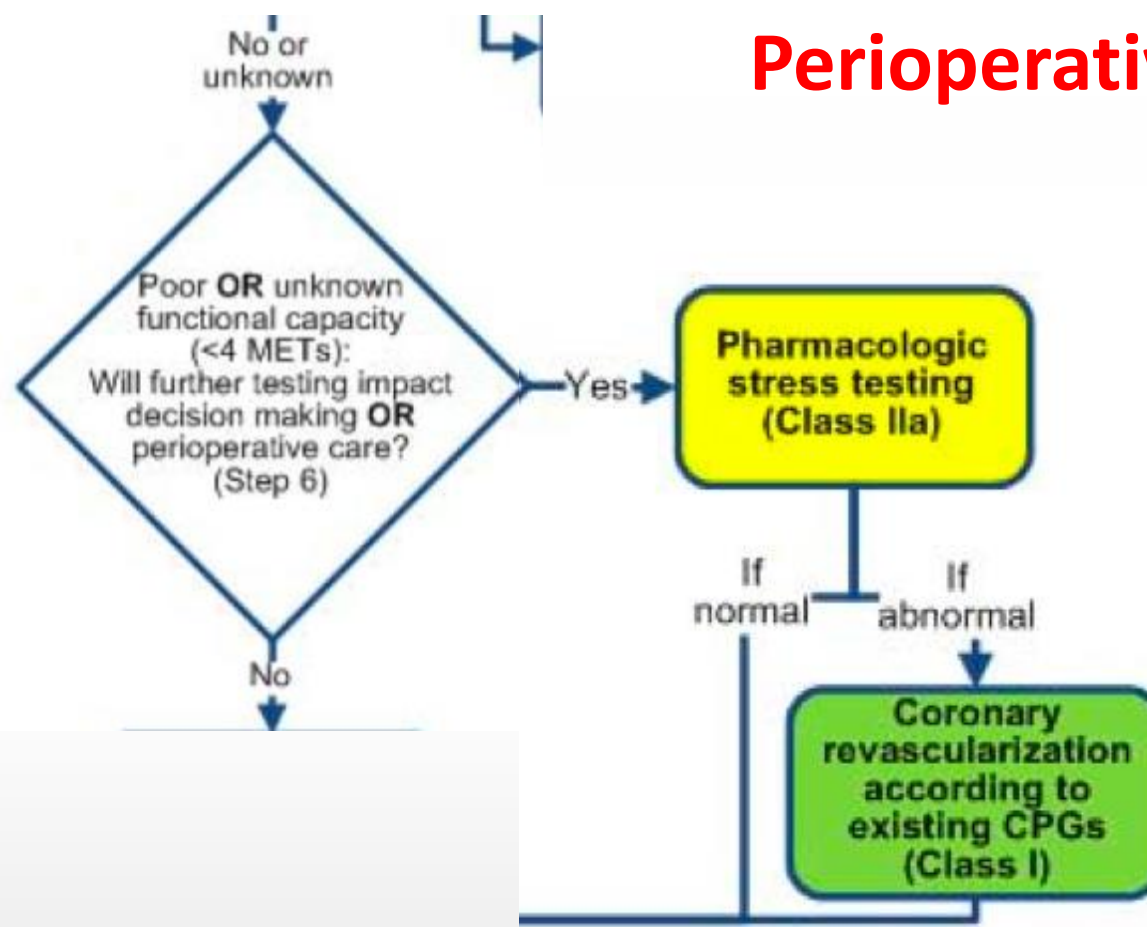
Perioperativ

No or unknown

Poor **OR** unknown functional capacity (<4 METs): Will further testing impact decision making **OR** perioperative care? (Step 6)

Yes

Pharmacologic stress testing (Class IIa)

If normal

If abnormal

Coronary revascularization according to existing CPGs (Class I)

No